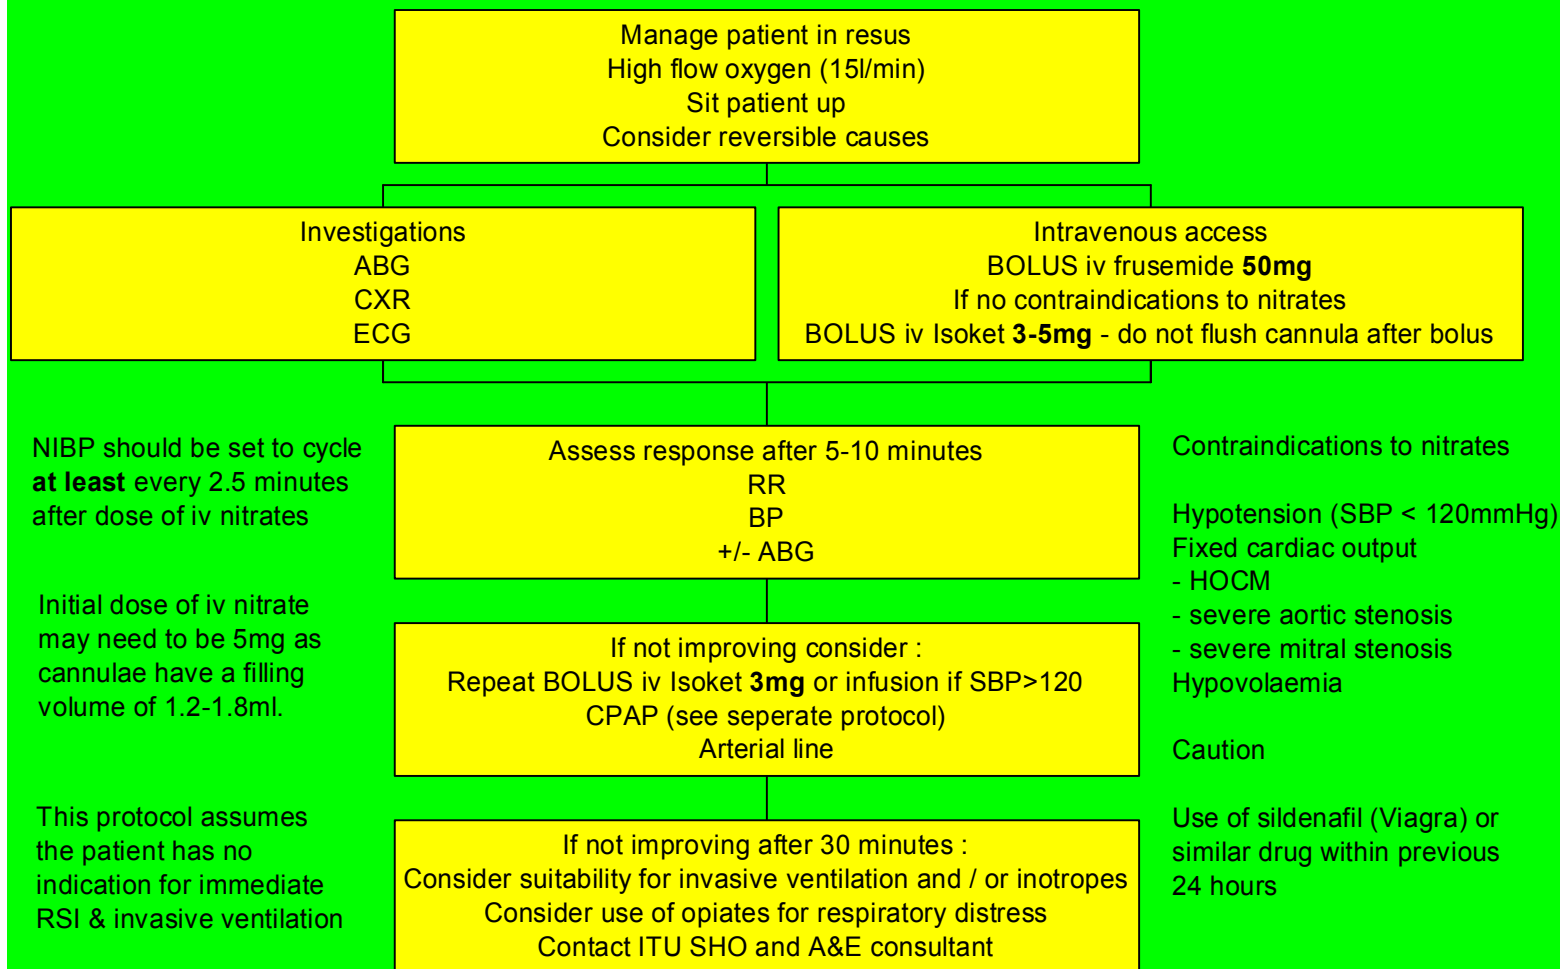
Manage patient in resus
High flow oxygen (15l/min)
Sit patient up
Consider reversible causes

Investigations
ABG
CXR
ECG

Intravenous access
BOLUS iv frusemide **50mg**
If no contraindications to nitrates
BOLUS iv Isoket **3-5mg** - do not flush cannula after bolus

NIBP should be set to cycle **at least** every 2.5 minutes after dose of iv nitrates

Initial dose of iv nitrate may need to be 5mg as cannulae have a filling volume of 1.2-1.8ml.

This protocol assumes the patient has no indication for immediate RSI & invasive ventilation

Assess response after 5-10 minutes
RR
BP
+/- ABG

If not improving consider :
Repeat BOLUS iv Isoket **3mg** or infusion if SBP>120
CPAP (see seperate protocol)
Arterial line

If not improving after 30 minutes :
Consider suitability for invasive ventilation and / or inotropes
Consider use of opiates for respiratory distress
Contact ITU SHO and A&E consultant

Contraindications to nitrates

Hypotension (SBP < 120mmHg)
Fixed cardiac output
- HOCM
- severe aortic stenosis
- severe mitral stenosis
Hypovolaemia

Caution

Use of sildenafil (Viagra) or similar drug within previous 24 hours